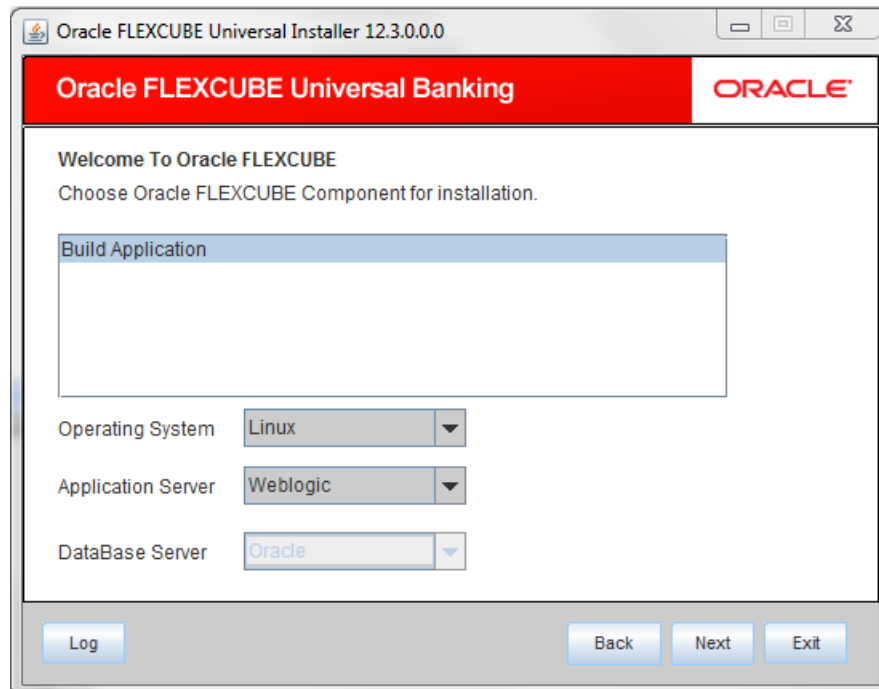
Oracle FLEXCUBE Universal Installer 12.3.0.0.0

Oracle FLEXCUBE Universal Banking

ORACLE

Welcome To Oracle FLEXCUBE

Choose Oracle FLEXCUBE Component for installation.

Build Application

Operating System Linux

Application Server Weblogic

DataBase Server Oracle

Log

Back

Next

Exit